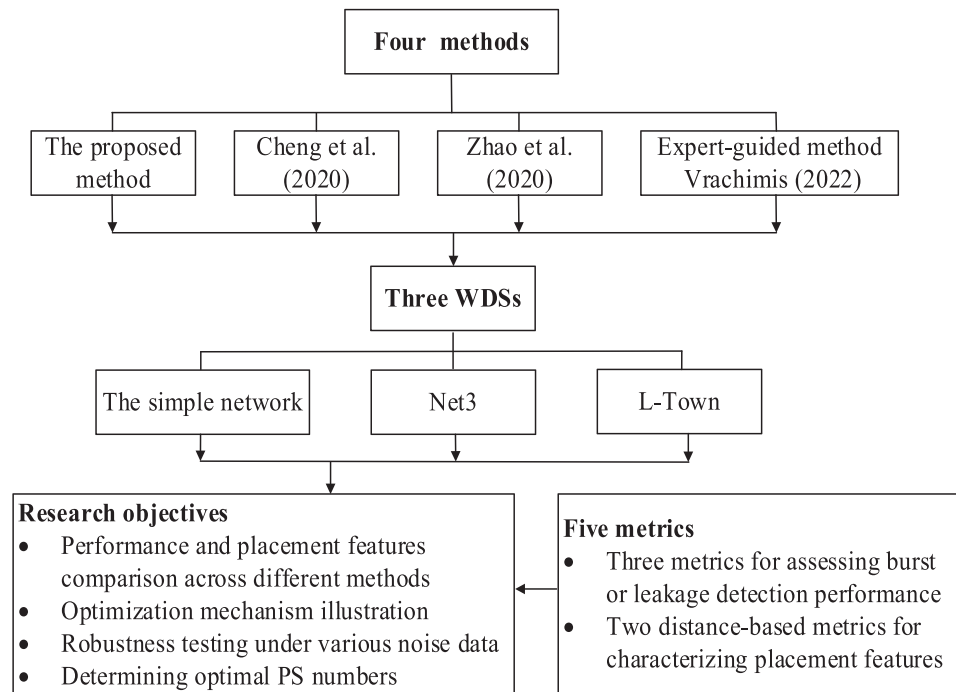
Four methods

The proposed method

Cheng et al. (2020)

Zhao et al. (2020)

Expert-guided method Vrachimis (2022)

Three WDSs

The simple network

Net3

L-Town

Research objectives
- Performance and placement features comparison across different methods
- Optimization mechanism illustration
- Robustness testing under various noise data
- Determining optimal PS numbers

Five metrics
- Three metrics for assessing burst or leakage detection performance
- Two distance-based metrics for characterizing placement features